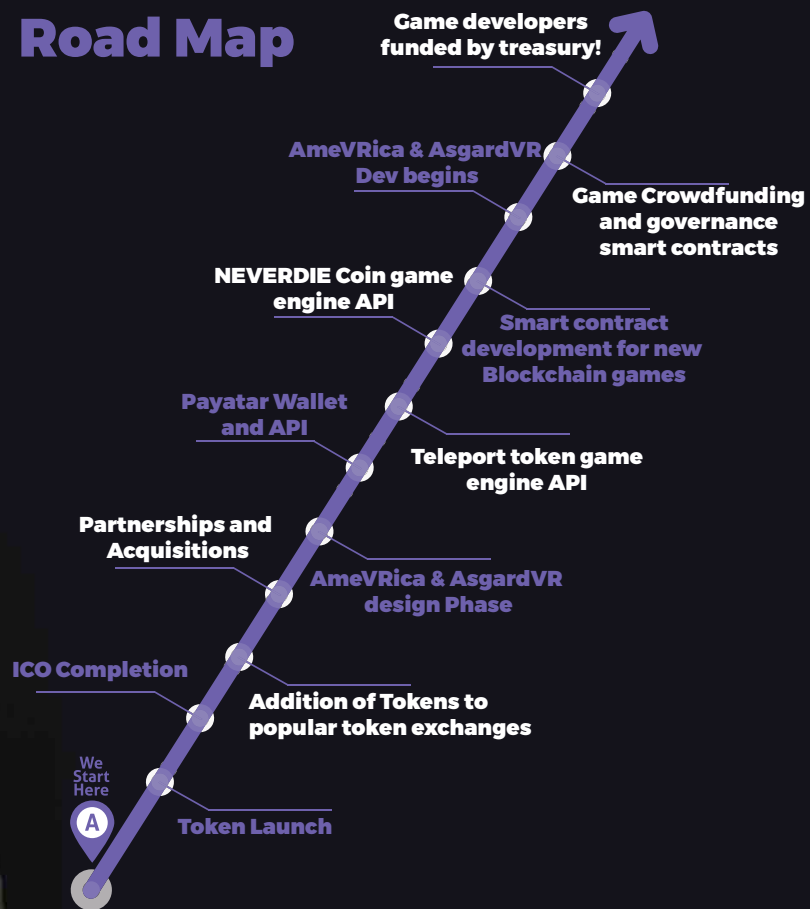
Road Map

Game developers funded by treasury!

AmeVRica & AsgardVR Dev begins

Game Crowdfunding and governance smart contracts

NEVERDIE Coin game engine API

Smart contract development for new Blockchain games

Payatar Wallet and API

Teleport token game engine API

Partnerships and Acquisitions

AmeVRica & AsgardVR design Phase

ICO Completion

Addition of Tokens to popular token exchanges

We Start Here

A

Token Launch